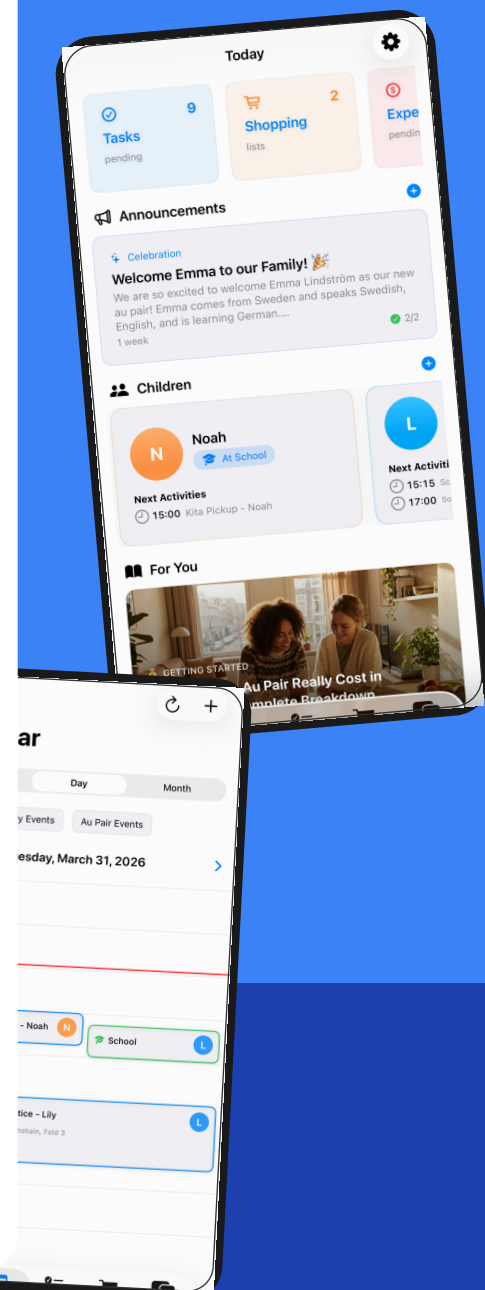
Today

Tasks 9
pending

Shopping 2
lists

Expe
pendin

Announcements

Celebration
Welcome Emma to our Family! 🎉
We are so excited to welcome Emma Lindström as our new au pair! Emma comes from Sweden and speaks Swedish, English, and is learning German....
1 week
2/2

Children

N
Noah
At School
Next Activities
15:00 Kita Pickup - Noah

L
Next Activiti
15:15 Sc
17:00 Sc

For You

GETTING STARTED
Au Pair Really Cost in
omplete Breakdown

ar

Day
Month

y Events
Au Pair Events

esday, March 31, 2026

- Noah N
School L

tice - Lily L
nshain, Feld 3